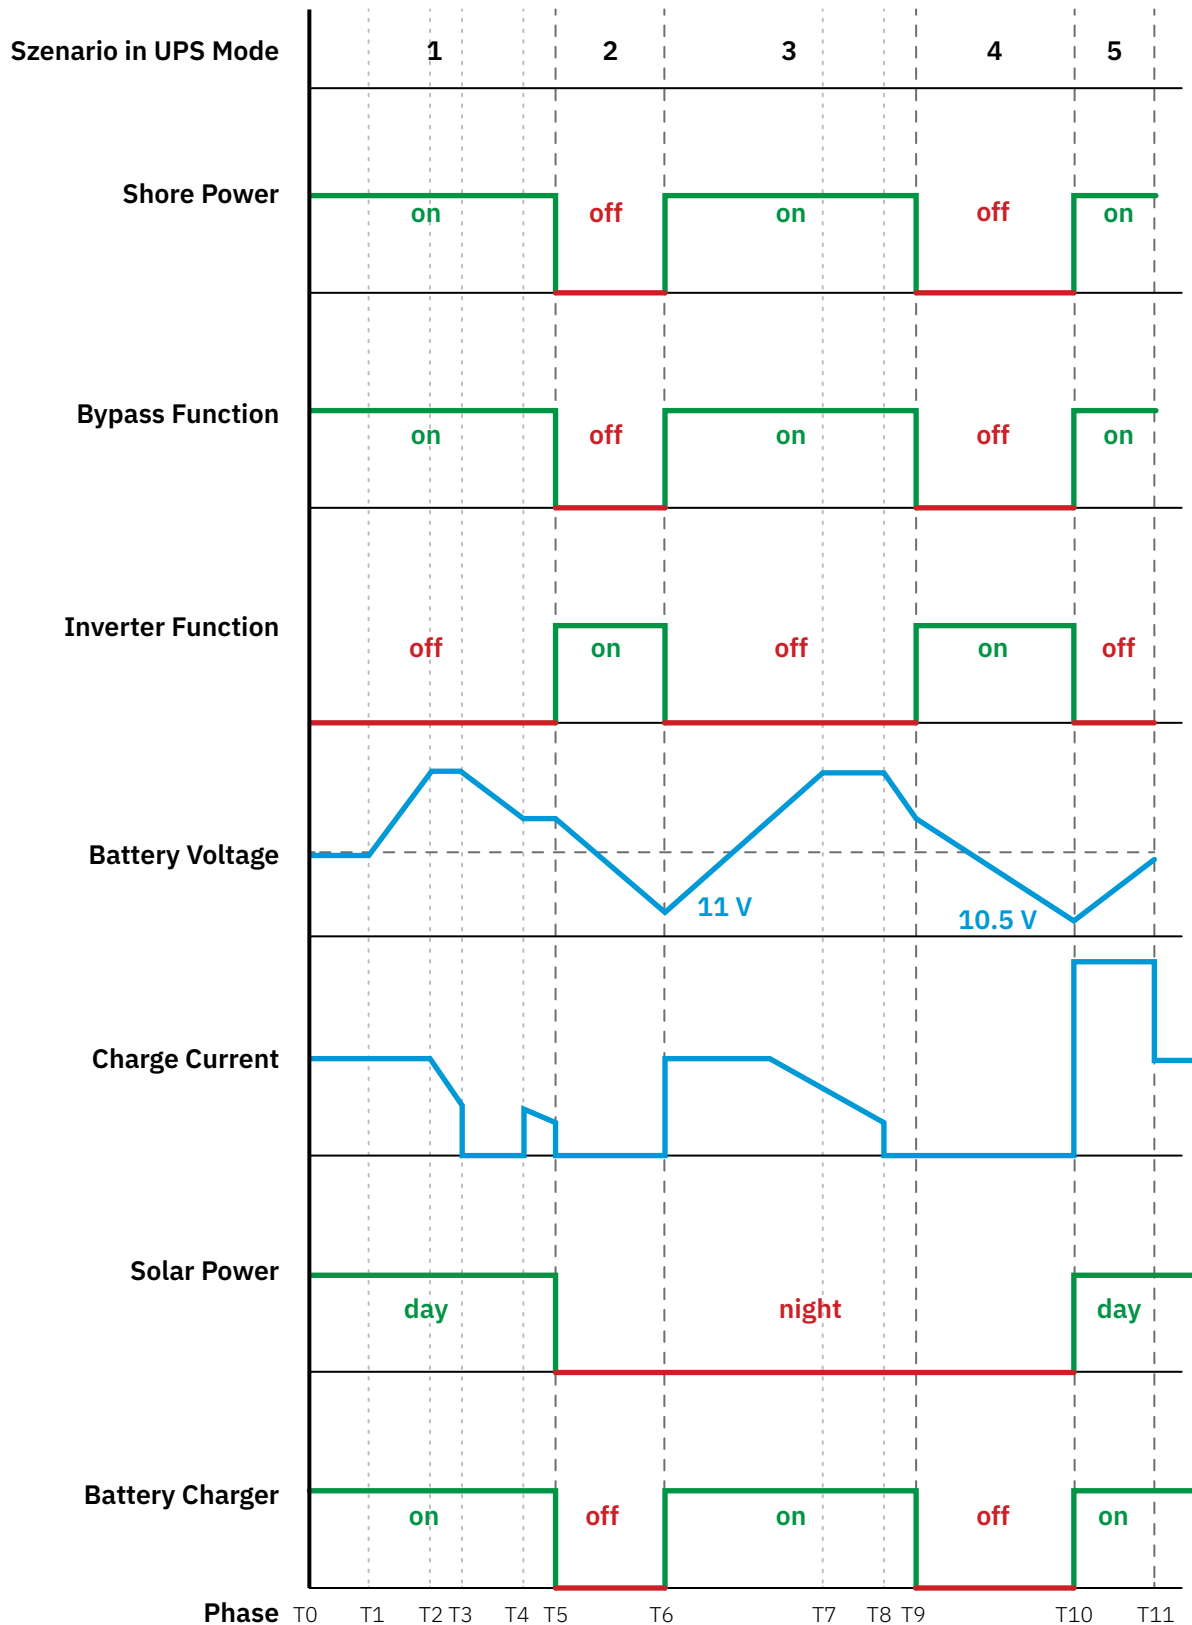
Szenario in UPS Mode 1 2 3 4 5

Shore Power on off on off on

Bypass Function on off on off on

Inverter Function off on off on off

Battery Voltage 11 V 10.5 V

Charge Current

Solar Power day night day

Battery Charger on off on off on

Phase T0 T1 T2 T3 T4 T5 T6 T7 T8 T9 T10 T11